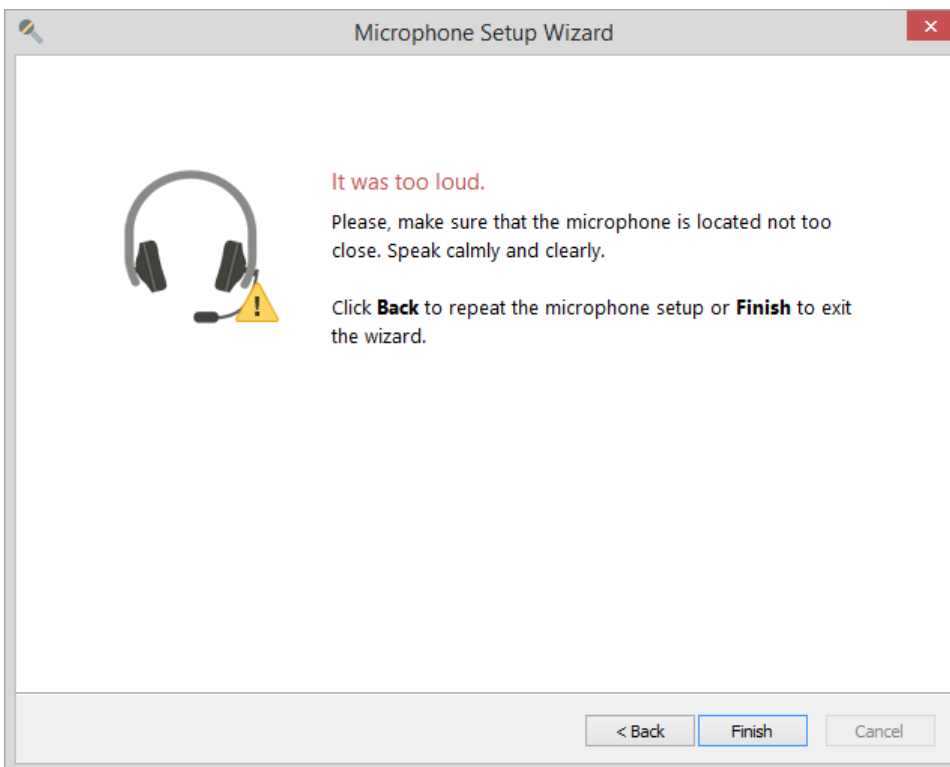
Microphone Setup Wizard

It was too loud.

Please, make sure that the microphone is located not too close. Speak calmly and clearly.

Click **Back** to repeat the microphone setup or **Finish** to exit the wizard.

< Back
Finish
Cancel